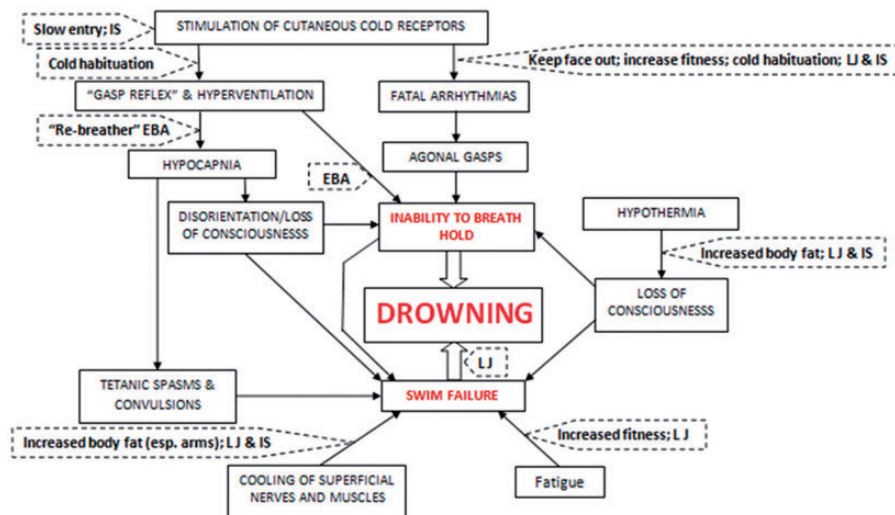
Slow entry; IS

STIMULATION OF CUTANEOUS COLD RECEPTORS

Cold habituation

Keep face out; increase fitness; cold habituation; LJ & IS

"GASP REFLEX" & HYPERVENTILATION

FATAL ARRHYTHMIAS

"Re-breather" EBA

HYPOCAPNIA

AGONAL GASPS

EBA

DISORIENTATION/LOSS OF CONSCIOUSNESSS

INABILITY TO BREATH HOLD

HYPOTHERMIA

Increased body fat; LJ & IS

DROWNING

LOSS OF CONSCIOUSNESSS

LJ

TETANIC SPASMS & CONVULSIONS

SWIM FAILURE

Increased body fat (esp. arms); LJ & IS

Increased fitness; L J

COOLING OF SUPERFICIAL NERVES AND MUSCLES

Fatigue